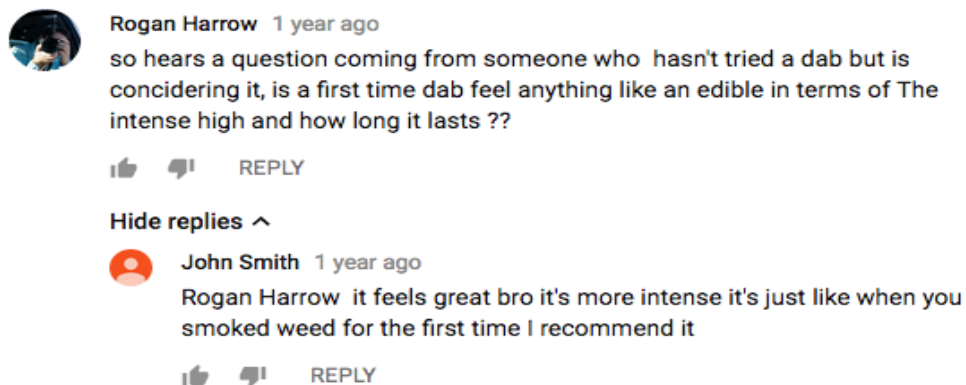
Rogan Harrow 1 year ago
so hears a question coming from someone who hasn't tried a dab but is concidering it, is a first time dab feel anything like an edible in terms of The intense high and how long it lasts ??

REPLY

Hide replies

John Smith 1 year ago
Rogan Harrow it feels great bro it's more intense it's just like when you smoked weed for the first time I recommend it

REPLY